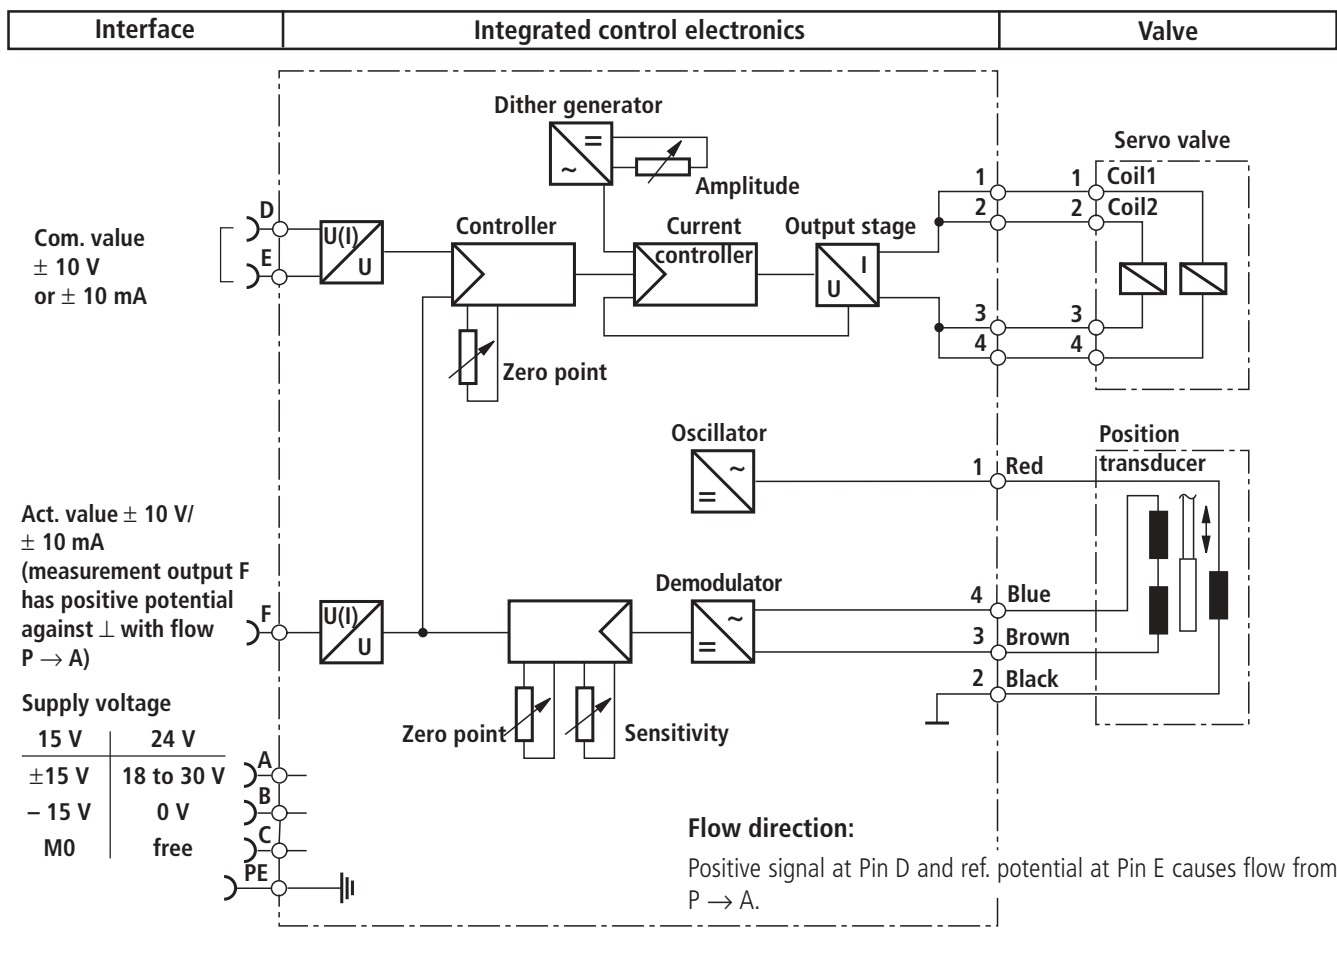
| Interface | Integrated control electronics | Valve |
|---|---|---|

Dither generator

Amplitude

Servo valve

1 1 Coil1
2 2 Coil2

D

Com. value
$\pm$ 10 V
or $\pm$ 10 mA

E

U(I)
U

Controller

Current controller

Output stage

I
U

3 3
4 4

Zero point

Oscillator

Position transducer

1 Red

Act. value $\pm$ 10 V/
$\pm$ 10 mA
(measurement output F has positive potential against $\perp$ with flow $P \rightarrow A$)

F

U(I)
U

Demodulator

4 Blue
3 Brown
2 Black

Supply voltage

| 15 V | 24 V |
|---|---|
| $\pm$15 V | 18 to 30 V |
| – 15 V | 0 V |
| M0 | free |

A
B
C
PE

Zero point

Sensitivity

Flow direction:

Positive signal at Pin D and ref. potential at Pin E causes flow from $P \rightarrow A$.